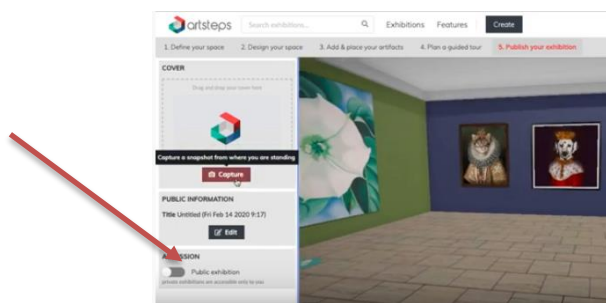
artsteps
Search exhibitions...
Exhibitions Features Create
1. Define your space 2. Design your space 3. Add & place your artifacts 4. Plan a guided tour 5. Publish your exhibition
COVER
Drag and drop your cover here
Capture a snapshot from where you are standing
Capture
PUBLIC INFORMATION
Title Untitled (Fri Feb 14 2020 9:17)
Edit
A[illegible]SSION
Public exhibition
private exhibitions are accessible only to you